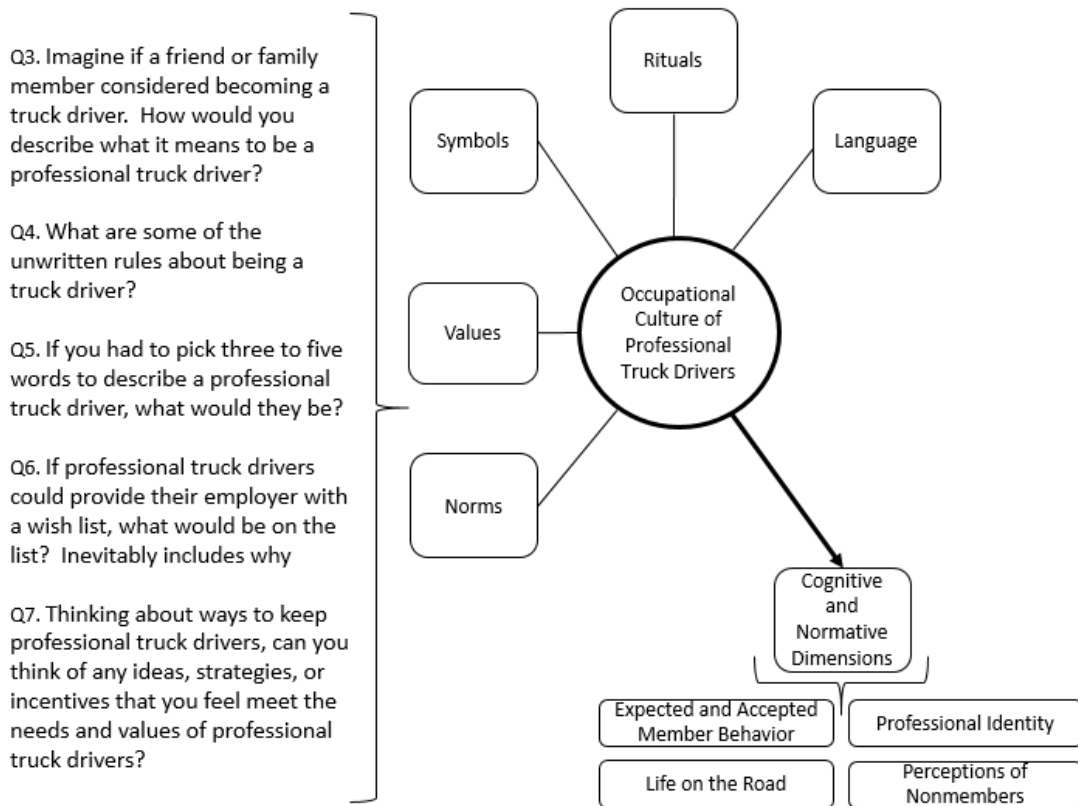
Q3. Imagine if a friend or family member considered becoming a truck driver. How would you describe what it means to be a professional truck driver?

Q4. What are some of the unwritten rules about being a truck driver?

Q5. If you had to pick three to five words to describe a professional truck driver, what would they be?

Q6. If professional truck drivers could provide their employer with a wish list, what would be on the list? Inevitably includes why

Q7. Thinking about ways to keep professional truck drivers, can you think of any ideas, strategies, or incentives that you feel meet the needs and values of professional truck drivers?

Rituals

Symbols

Language

Values

Occupational Culture of Professional Truck Drivers

Norms

Cognitive and Normative Dimensions

Expected and Accepted Member Behavior

Professional Identity

Life on the Road

Perceptions of Nonmembers